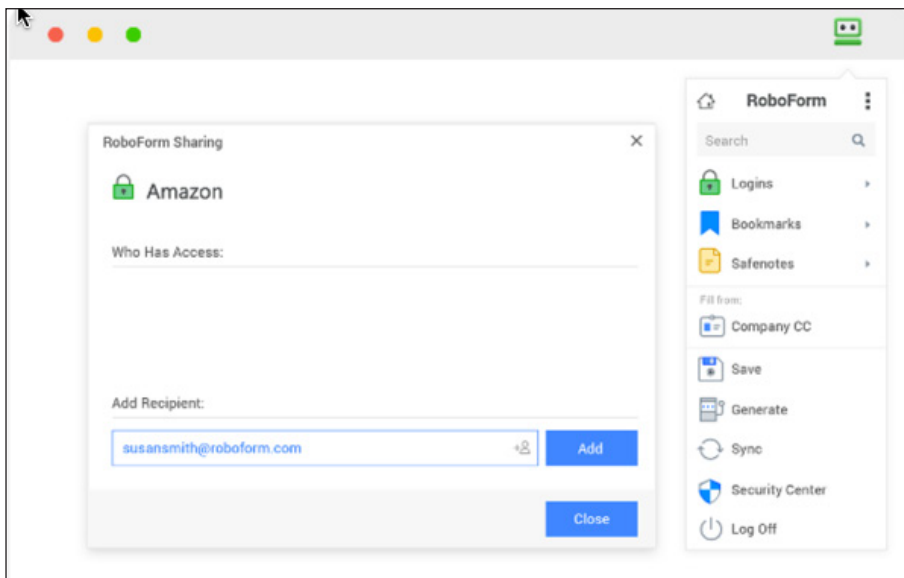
RoboForm Sharing

Amazon

Who Has Access:

Add Recipient:

susansmith@roboform.com

Add

Close

RoboForm

Search

Logins

Bookmarks

Safenotes

Fill from:

Company CC

Save

Generate

Sync

Security Center

Log Off